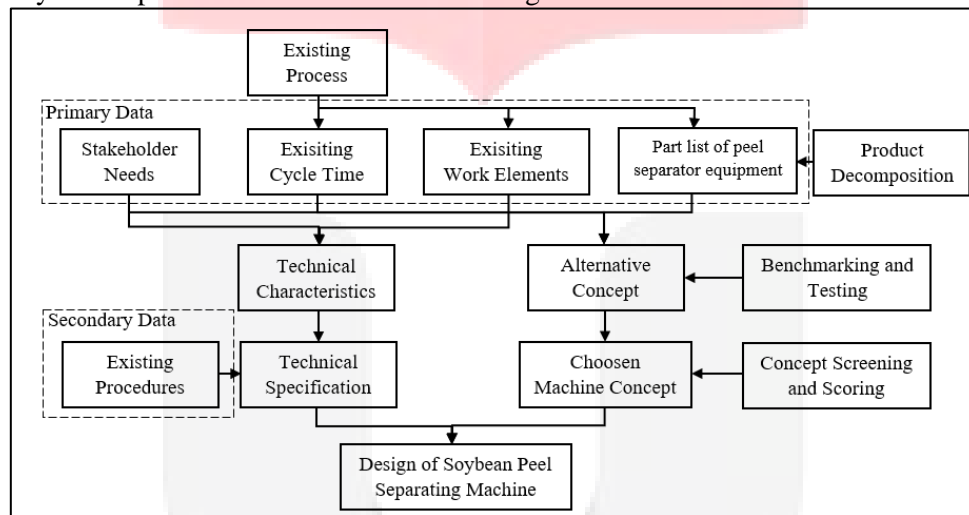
Existing Process

Primary Data

Stakeholder Needs

Exisiting Cycle Time

Exisiting Work Elements

Part list of peel separator equipment

Product Decomposition

Technical Characteristics

Alternative Concept

Benchmarking and Testing

Secondary Data

Existing Procedures

Technical Specification

Choosen Machine Concept

Concept Screening and Scoring

Design of Soybean Peel Separating Machine